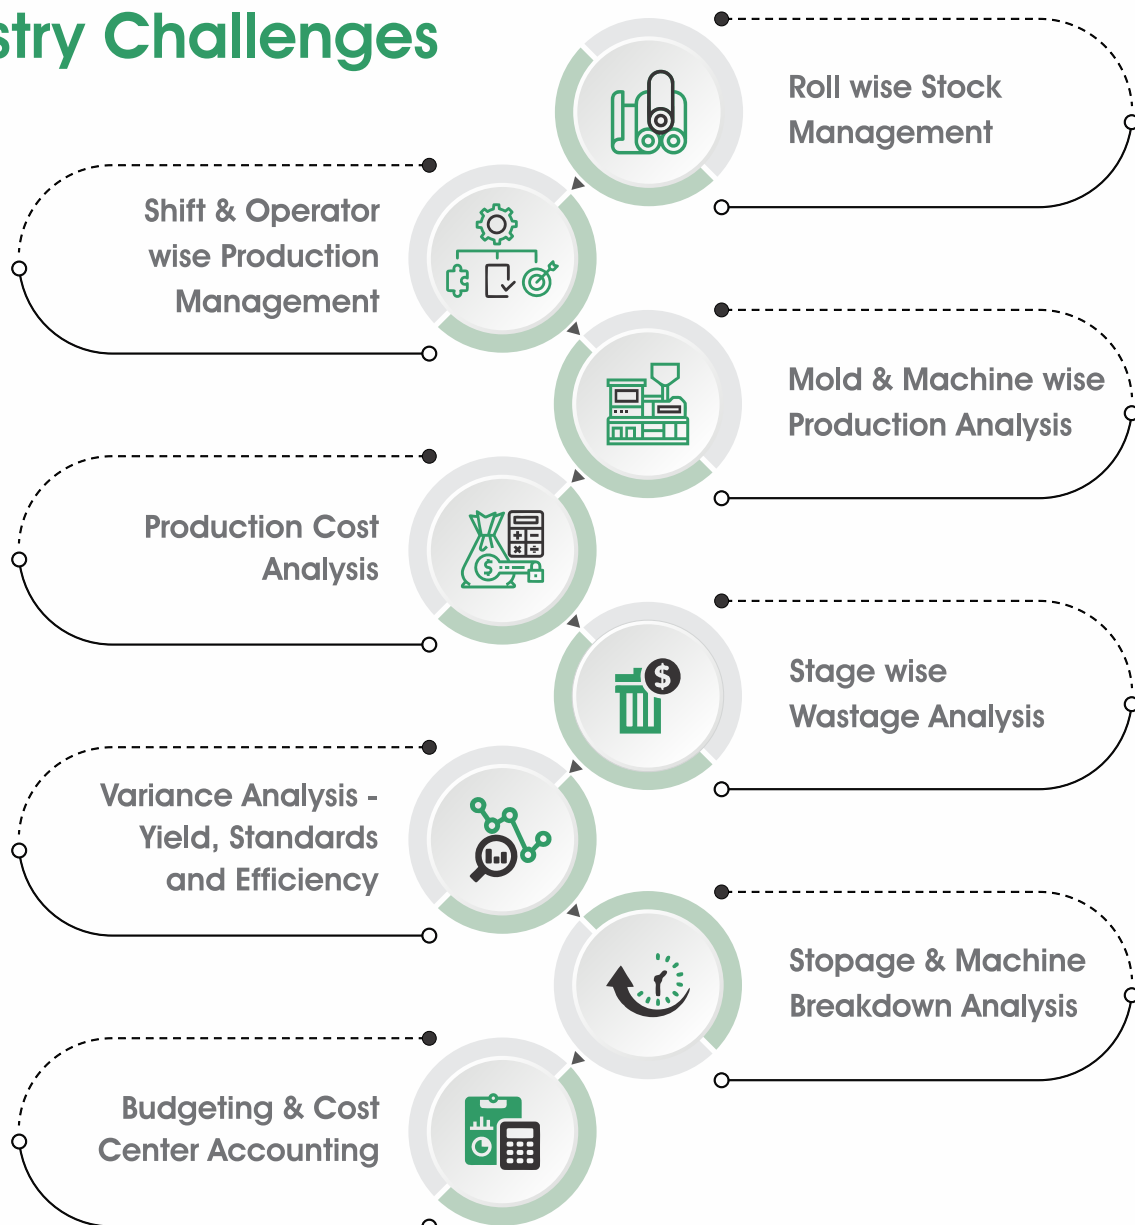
stry Challenges

Roll wise Stock Management

Shift & Operator wise Production Management

Mold & Machine wise Production Analysis

Production Cost Analysis

Stage wise Wastage Analysis

Variance Analysis - Yield, Standards and Efficiency

Stopage & Machine Breakdown Analysis

Budgeting & Cost Center Accounting